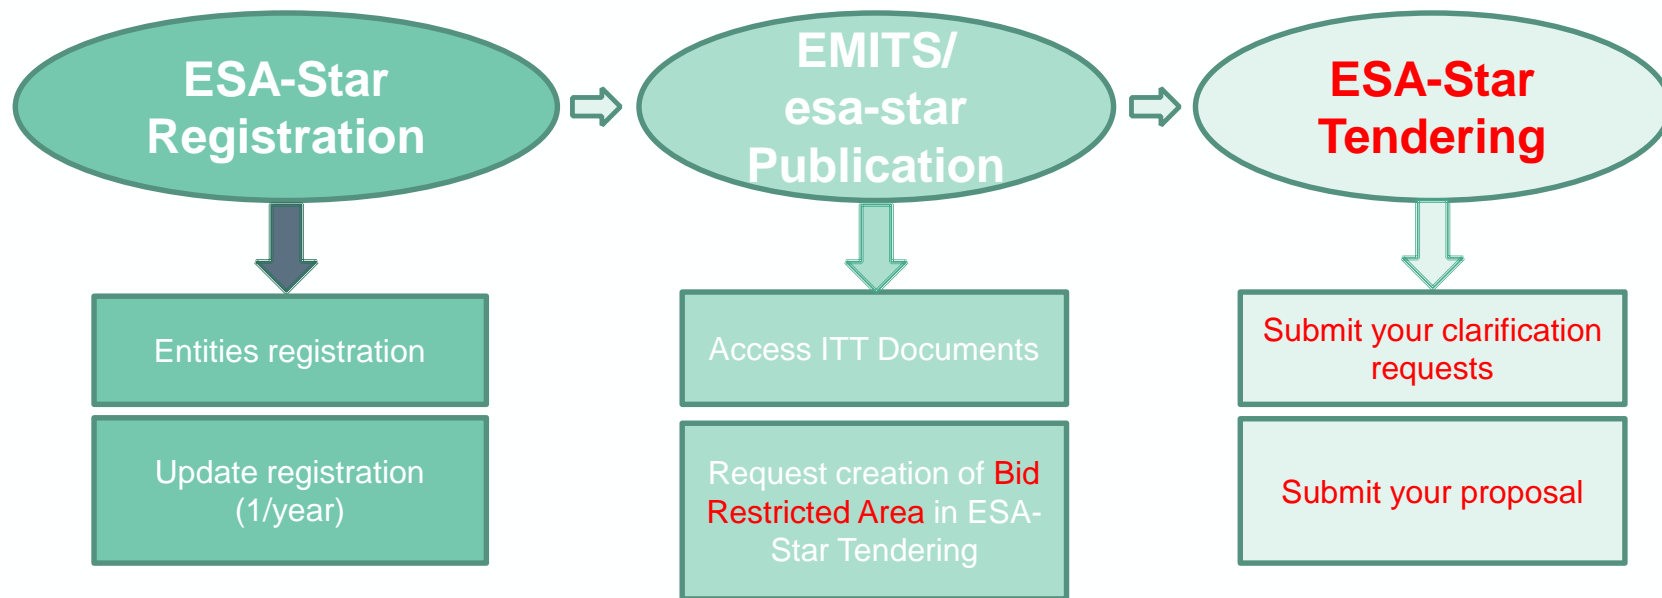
ESA-Star Registration

EMITS/ esa-star Publication

ESA-Star Tendering

Entities registration

Update registration (1/year)

Access ITT Documents

Request creation of Bid Restricted Area in ESA-Star Tendering

Submit your clarification requests

Submit your proposal